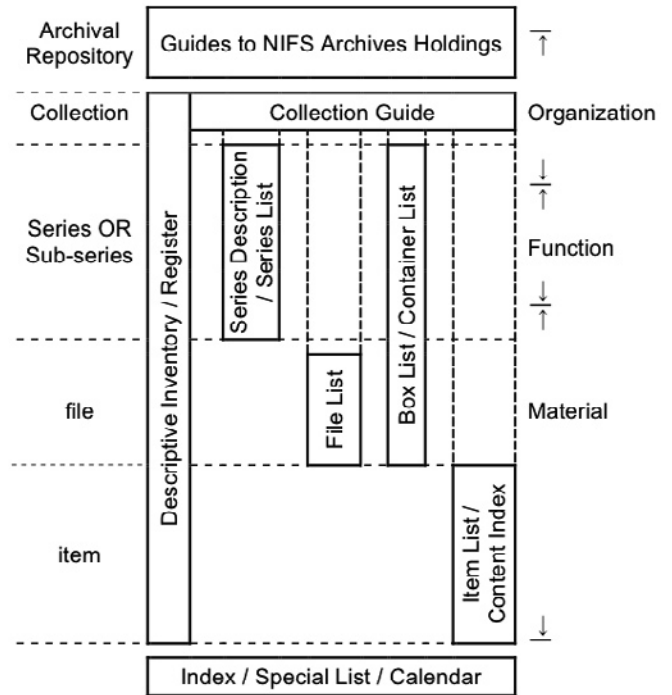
Archival Repository

Guides to NIFS Archives Holdings

Collection

Collection Guide

Organization

Series OR Sub-series

Function

file

Material

item

Descriptive Inventory / Register

Series Description / Series List

File List

Box List / Container List

Item List / Content Index

Index / Special List / Calendar